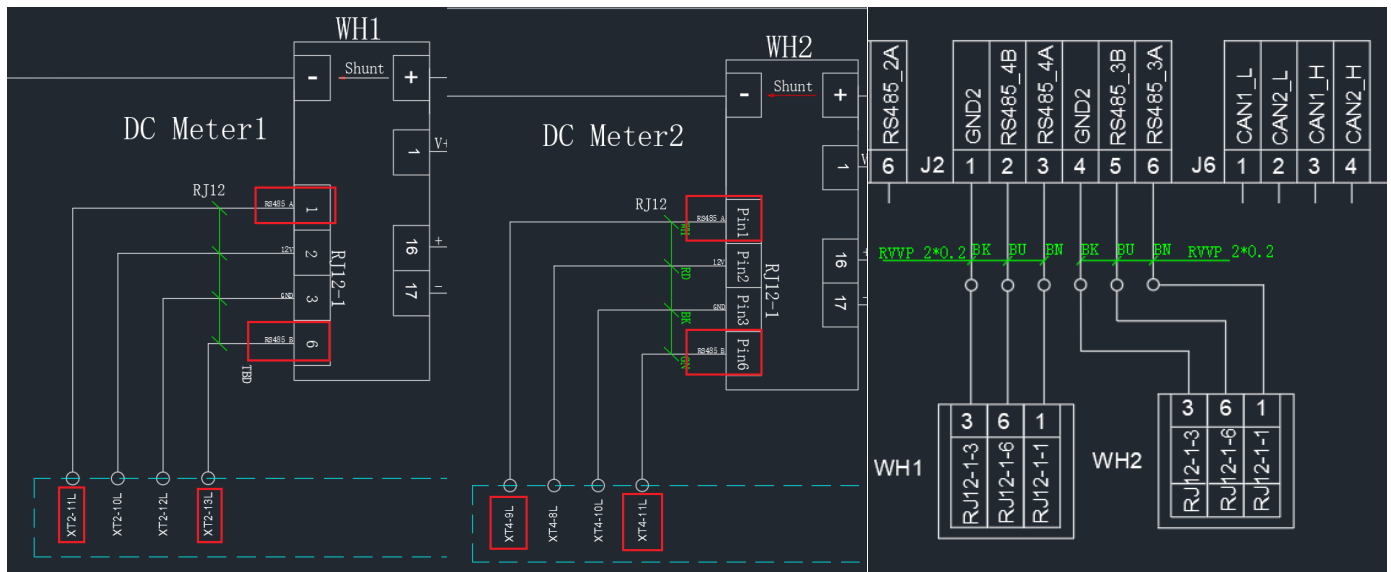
WH1
-
Shunt
+
DC Meter1
1
V+
RJ12
RS485_A 1
12V 2
RJ12-1
GND 3
16
+
17
-
RS485_B 6
TBD
XT2-11L
XT2-10L
XT2-12L
XT2-13L

WH2
-
Shunt
+
DC Meter2
1
V
RJ12
RS485_A Pin1
12V Pin2
RJ12-1
GND Pin3
16
17
RS485_B Pin6
RD
BK
XT4-9L
XT4-8L
XT4-10L
XT4-11L

| RS485_2A | J2 | GND2 | RS485_4B | RS485_4A | GND2 | RS485_3B | RS485_3A | J6 | CAN1_L | CAN2_L | CAN1_H | CAN2_H |
|---|---|---|---|---|---|---|---|---|---|---|---|---|
| 6 | | 1 | 2 | 3 | 4 | 5 | 6 | | 1 | 2 | 3 | 4 |

RVVP 2*0.2 BK BU BN BK BU BN RVVP 2*0.2

WH1
| 3 | 6 | 1 |
|---|---|---|
| RJ12-1-3 | RJ12-1-6 | RJ12-1-1 |

WH2
| 3 | 6 | 1 |
|---|---|---|
| RJ12-1-3 | RJ12-1-6 | RJ12-1-1 |